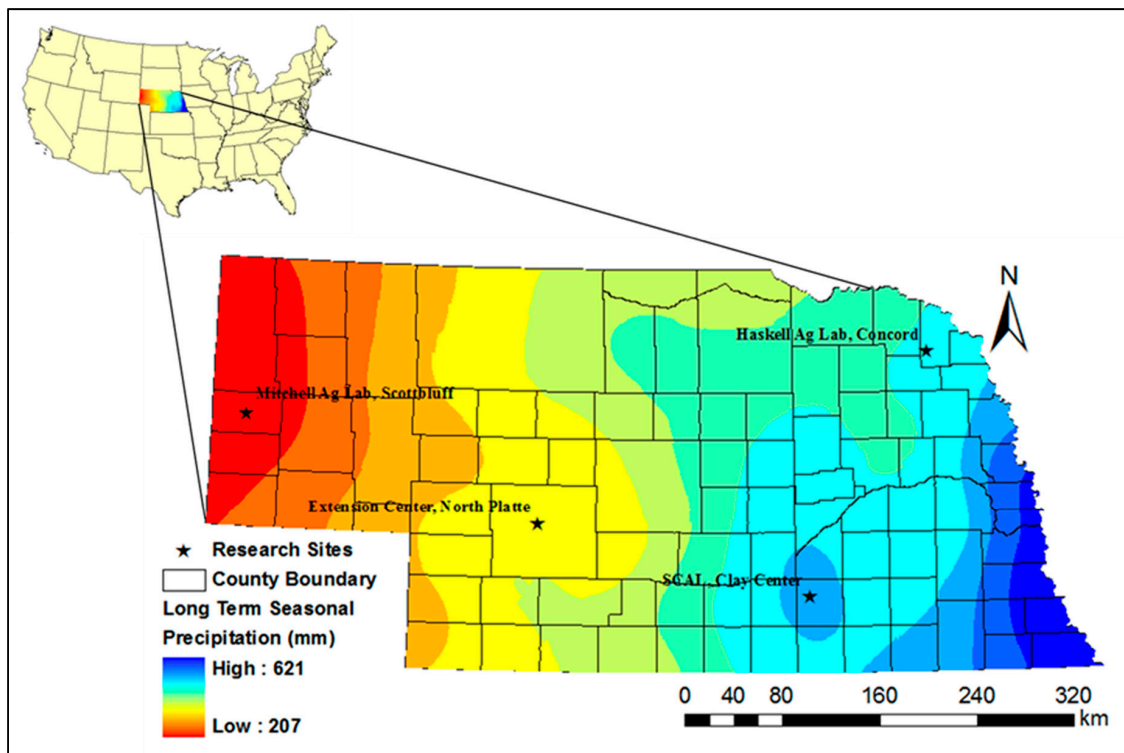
N

Haskell Ag Lab, Concord

Mitchell Ag Lab, Scottbluff

Extension Center, North Platte

SCAL, Clay Center

★ Research Sites

County Boundary

Long Term Seasonal Precipitation (mm)

High : 621

Low : 207

0 40 80 160 240 320 km